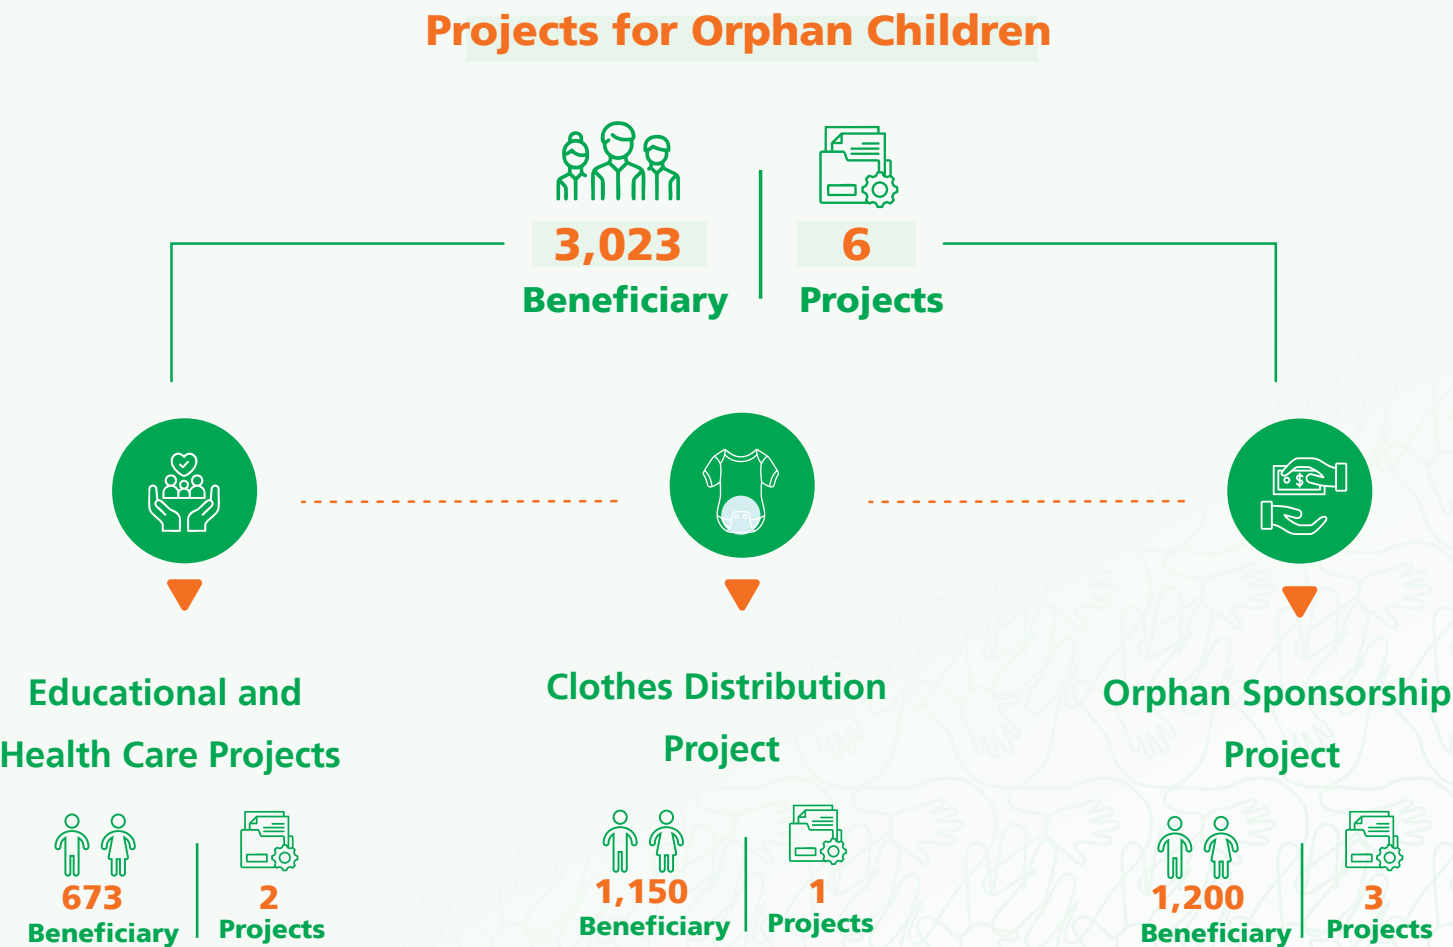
Projects for Orphan Children

3,023
Beneficiary

6
Projects

Educational and Health Care Projects

673
Beneficiary

2
Projects

Clothes Distribution Project

1,150
Beneficiary

1
Projects

Orphan Sponsorship Project

1,200
Beneficiary

3
Projects